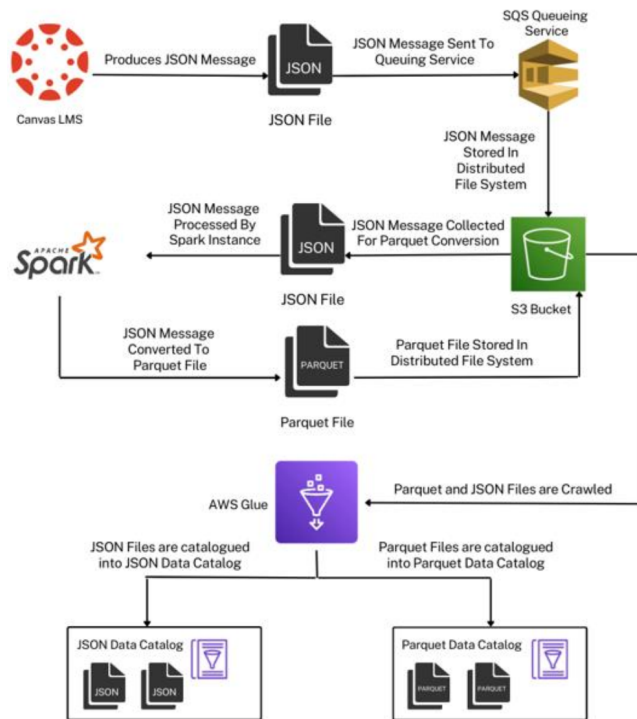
Canvas LMS

Produces JSON Message

JSON

JSON File

JSON Message Sent To Queuing Service

SQS Queueing Service

JSON Message Stored In Distributed File System

APACHE Spark

JSON Message Processed By Spark Instance

JSON

JSON File

JSON Message Collected For Parquet Conversion

S3 Bucket

JSON Message Converted To Parquet File

PARQUET

Parquet File

Parquet File Stored In Distributed File System

AWS Glue

Parquet and JSON Files are Crawled

JSON Files are catalogued into JSON Data Catalog

Parquet Files are catalogued into Parquet Data Catalog

JSON Data Catalog

JSON

JSON

Parquet Data Catalog

PARQUET

PARQUET